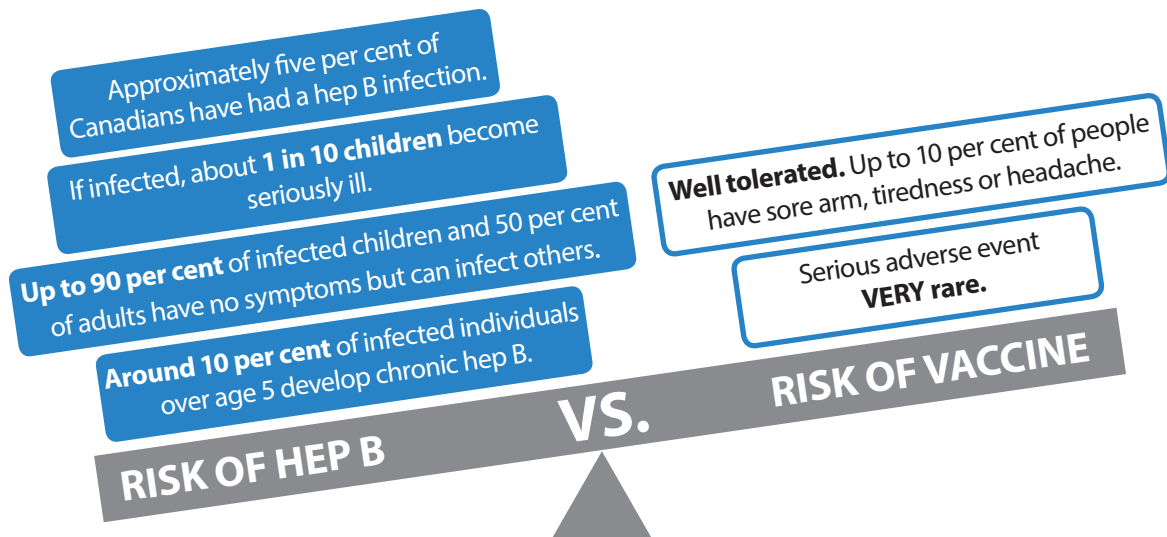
Approximately five per cent of Canadians have had a hep B infection.

If infected, about **1 in 10 children** become seriously ill.

**Up to 90 per cent** of infected children and 50 per cent of adults have no symptoms but can infect others.

**Around 10 per cent** of infected individuals over age 5 develop chronic hep B.

**Well tolerated.** Up to 10 per cent of people have sore arm, tiredness or headache.

Serious adverse event **VERY rare.**

RISK OF VACCINE

VS.

RISK OF HEP B